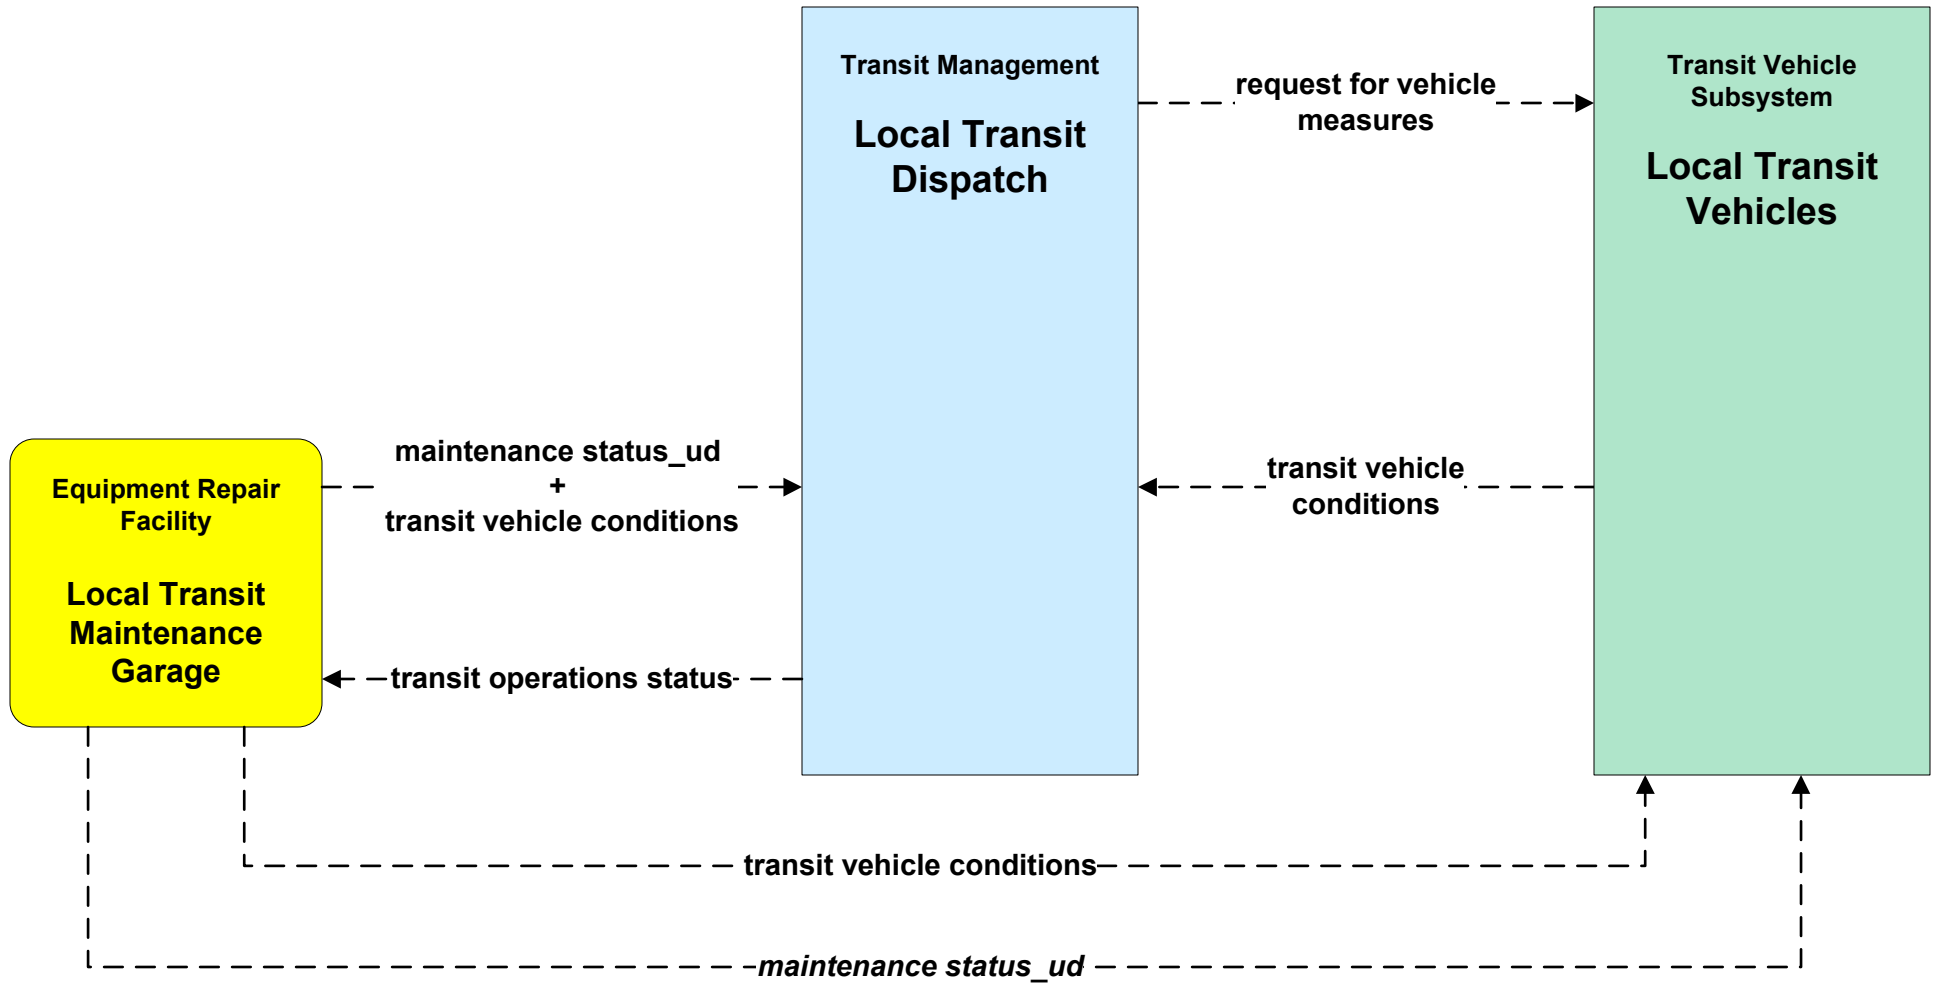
Transit Management

Local Transit Dispatch

request for vehicle measures

Transit Vehicle Subsystem

Local Transit Vehicles

Equipment Repair Facility

Local Transit Maintenance Garage

maintenance status_ud
+
transit vehicle conditions

transit vehicle conditions

transit operations status

transit vehicle conditions

maintenance status_ud